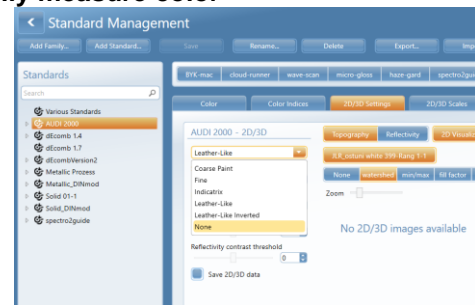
ly measure color

Standard Management

Add Family... Add Standard... Save Rename... Delete Export... Imp

Standards

Search

Various Standards
AUDI 2000
dEcomb 1.4
dEcomb 1.7
dEcombVersion2
Metallic Prozess
Metallic_DINmod
Solid 01-1
Solid_DINmod
spectro2guide

BYK-mac cloud-runner wave-scan micro-gloss haze-gard spectro2gui

Color Color Indices 2D/3D Settings 2D/3D Scales

AUDI 2000 - 2D/3D

Leather-Like

Coarse Paint
Fine
Indicatrix
Leather-Like
Leather-Like Inverted
None

Reflectivity contrast threshold

0

Save 2D/3D data

Topography Reflectivity 2D Visual

JLR_rixture white 399-Rang 1-1

None watershed min/max fill factor

Zoom

No 2D/3D images available